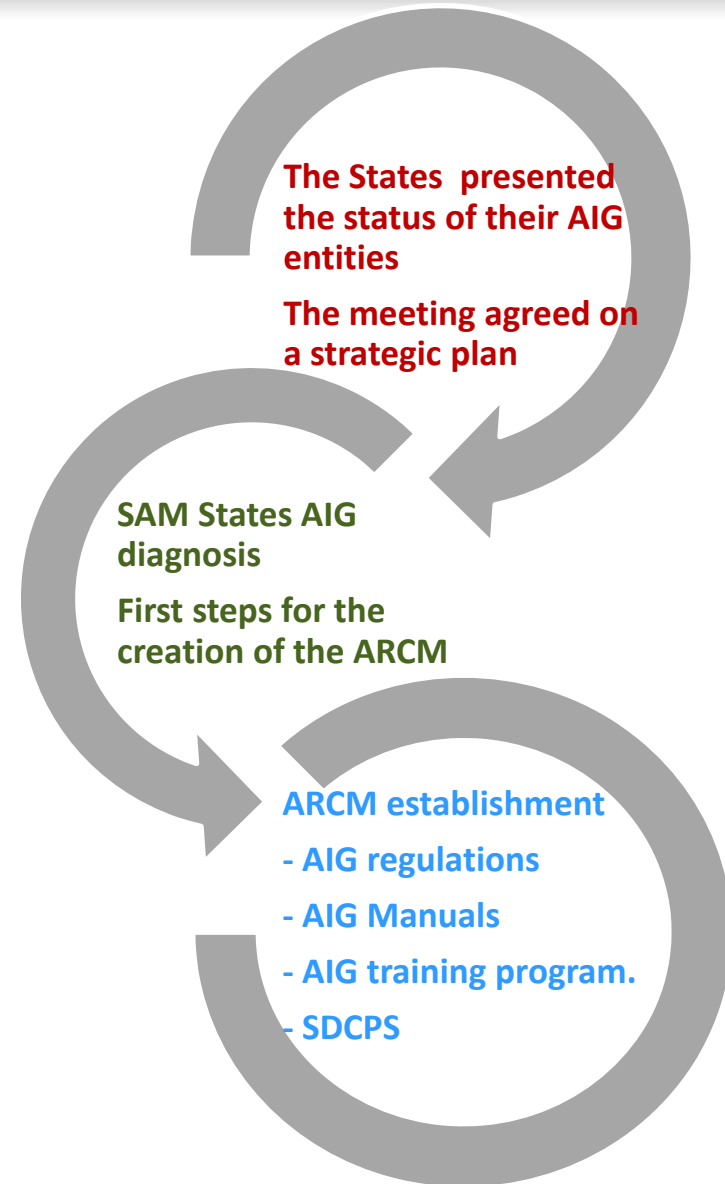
The States  presented the status of their AIG entities

The meeting agreed on a strategic plan

SAM States AIG diagnosis

First steps for the creation of the ARCM

ARCM establishment

- AIG regulations

- AIG Manuals

- AIG training program.

- SDCPS